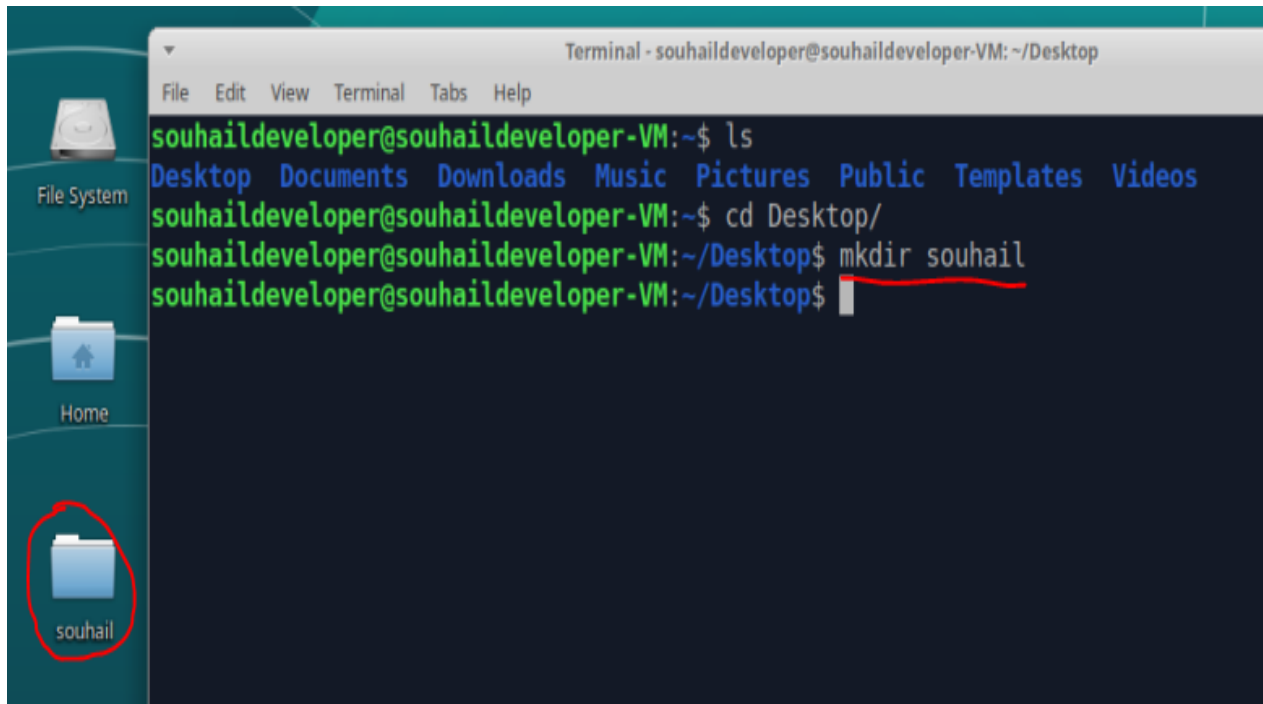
File System

Home

souhail

Terminal - souhaildeveloper@souhaildeveloper-VM: ~/Desktop

File Edit View Terminal Tabs Help

souhaildeveloper@souhaildeveloper-VM:~$ ls
Desktop Documents Downloads Music Pictures Public Templates Videos
souhaildeveloper@souhaildeveloper-VM:~$ cd Desktop/
souhaildeveloper@souhaildeveloper-VM:~/Desktop$ mkdir souhail
souhaildeveloper@souhaildeveloper-VM:~/Desktop$